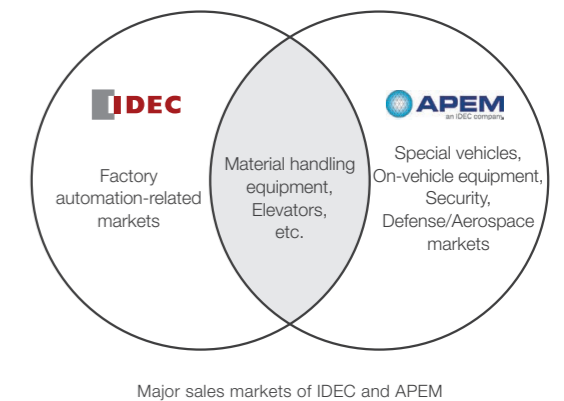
IDEC

Factory automation-related markets

Material handling equipment, Elevators, etc.

APEM
an IDEC company

Special vehicles, On-vehicle equipment, Security, Defense/Aerospace markets

Major sales markets of IDEC and APEM